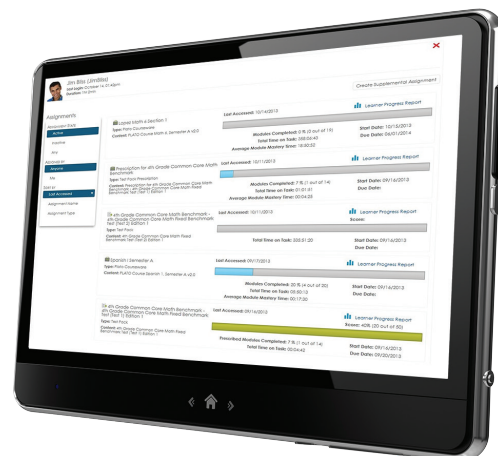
Jim Riss (JimRiss)
Last Login: October 14, 02:42pm
Duration: 1st Grade

Create Supplemental Assignment

Assignments
Assignment Status
Active
Inactive
Any
Assigned By
Anyone
Me
Sort by
Last Accessed
Assignment Name
Assignment Type

Liberal Math a Section 1
Type: Plato Courseware
Content: PLATO Course Math A, Semester A v2.0
Last Accessed: 10/14/2013
Learner Progress Report
Modules Completed: 0 % (0 out of 15)
Total time on Task: 000:06:40
Average Module Mastery Time: 00:00:53
Start Date: 10/13/2013
Due Date: 06/01/2014

Prescription for 4th Grade Common Core Math Benchmark
Type: Test Pack Prescription
Content: Prescription for 4th Grade Common Core Math Benchmark - 4th Grade Common Core Math Benchmark Test (Test 1) Edition 1
Last Accessed: 10/11/2013
Learner Progress Report
Modules Completed: 7 % (1 out of 14)
Total time on Task: 01:01:31
Average Module Mastery Time: 00:04:23
Start Date: 09/16/2013
Due Date:

4th Grade Common Core Math Benchmark - 4th Grade Common Core Math Fixed Benchmark Test (Test 3) Edition 1
Type: Test Pack
Content: 4th Grade Common Core Math Fixed Benchmark Test (Test 3) Edition 1
Last Accessed: 10/11/2013
Learner Progress Report
Score:
Total time on Task: 000:51:20
Start Date: 09/16/2013
Due Date:

Spanish I Semester A
Type: Plato Courseware
Content: PLATO Course Spanish 1, Semester A v2.0
Last Accessed: 09/17/2013
Learner Progress Report
Modules Completed: 20 % (4 out of 20)
Total time on Task: 01:50:13
Average Module Mastery Time: 00:17:30
Start Date: 09/16/2013
Due Date:

4th Grade Common Core Math Benchmark - 4th Grade Common Core Math Fixed Benchmark Test (Test 1) Edition 1
Type: Test Pack
Content: 4th Grade Common Core Math Fixed Benchmark Test (Test 1) Edition 1
Last Accessed: 09/16/2013
Learner Progress Report
Score: 40% (20 out of 50)
Prescribed Modules Completed: 7 % (1 out of 14)
Total time on Task: 00:04:42
Start Date: 09/16/2013
Due Date: 09/20/2013